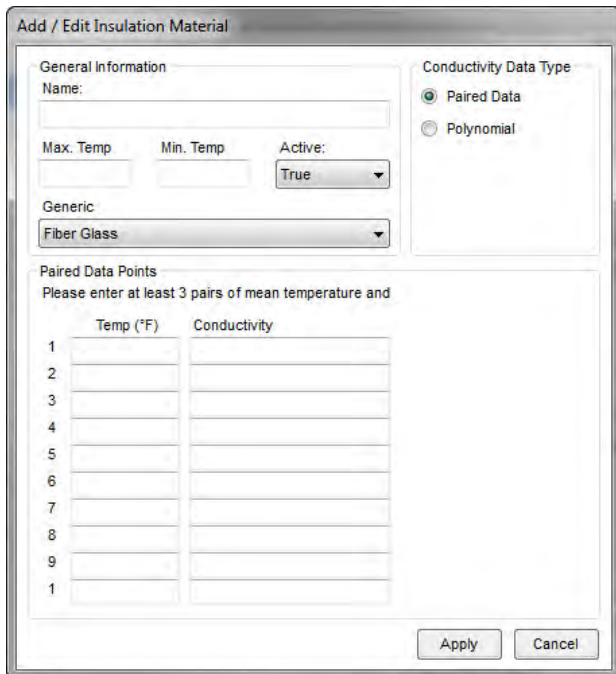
Add / Edit Insulation Material

General Information

Name:

Max. Temp

Min. Temp

Active:

True

Generic

Fiber Glass

Conductivity Data Type

Paired Data

Polynomial

Paired Data Points

Please enter at least 3 pairs of mean temperature and

| | Temp (°F) | Conductivity |
|---|---|---|
| 1 | | |
| 2 | | |
| 3 | | |
| 4 | | |
| 5 | | |
| 6 | | |
| 7 | | |
| 8 | | |
| 9 | | |
| 1 | | |

Apply

Cancel